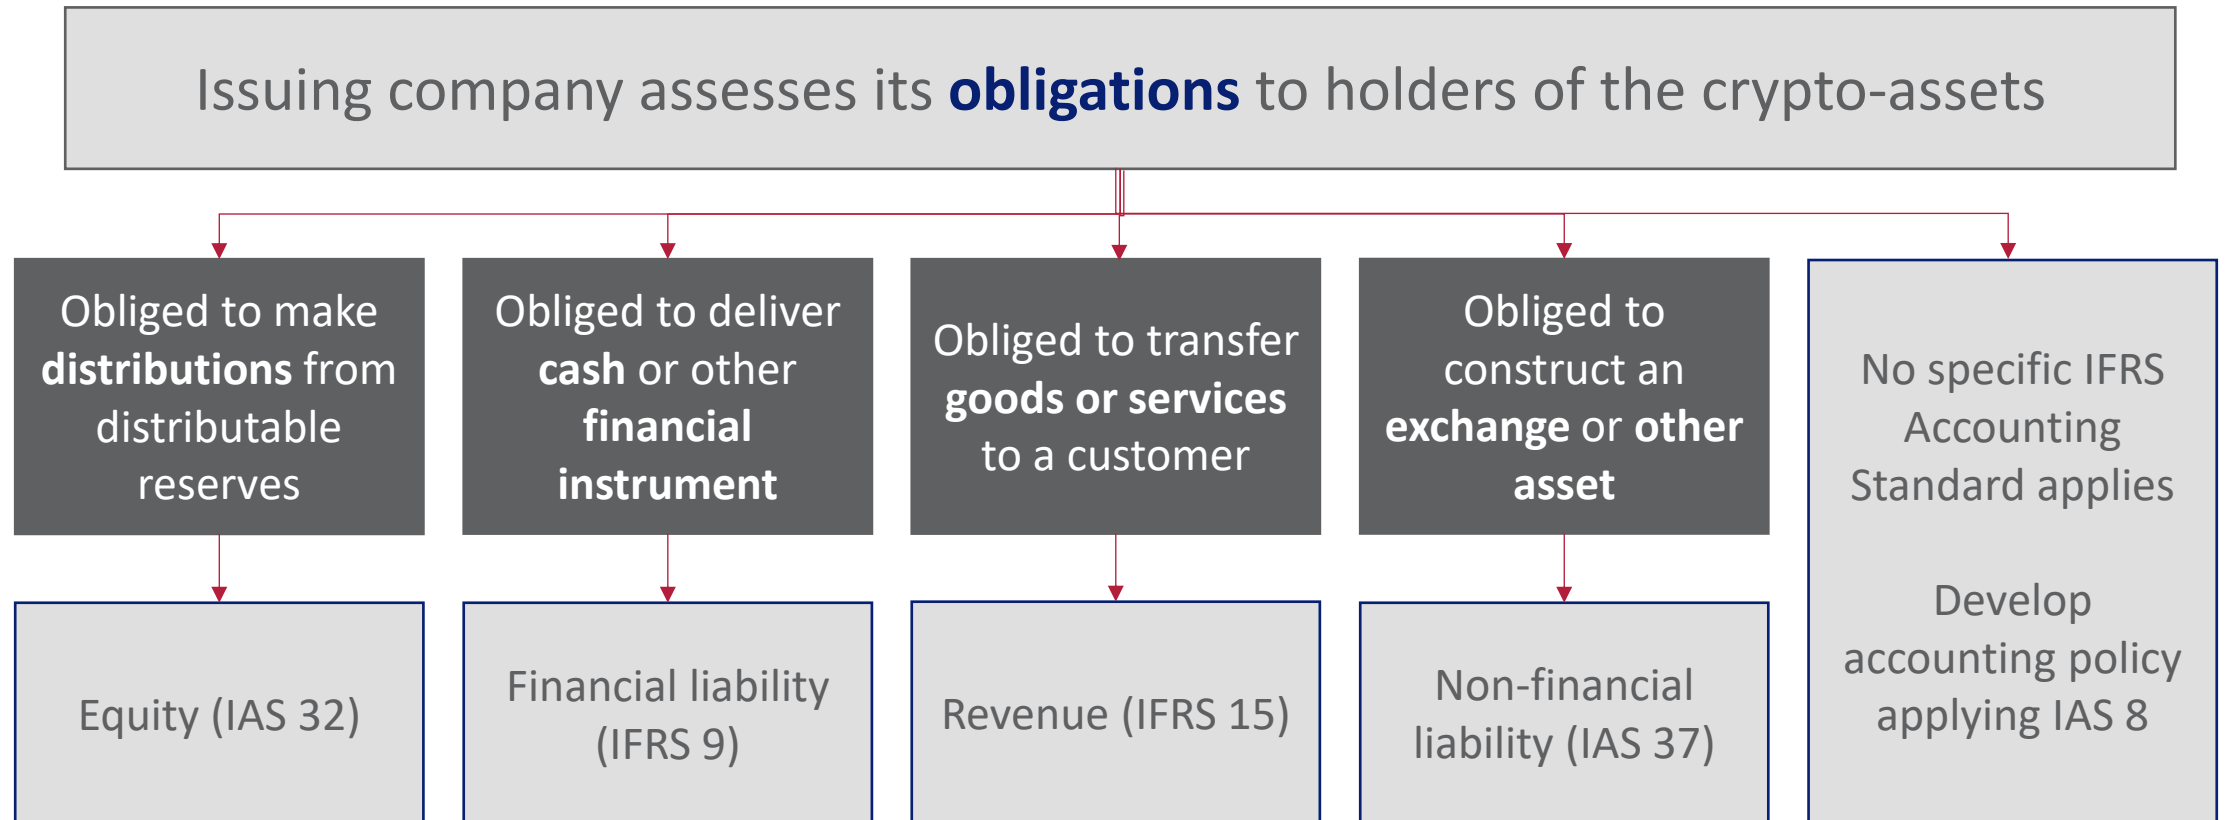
Issuing company assesses its obligations to holders of the crypto-assets

Obliged to make distributions from distributable reserves

Equity (IAS 32)

Obliged to deliver cash or other financial instrument

Financial liability (IFRS 9)

Obliged to transfer goods or services to a customer

Revenue (IFRS 15)

Obliged to construct an exchange or other asset

Non-financial liability (IAS 37)

No specific IFRS Accounting Standard applies

Develop accounting policy applying IAS 8